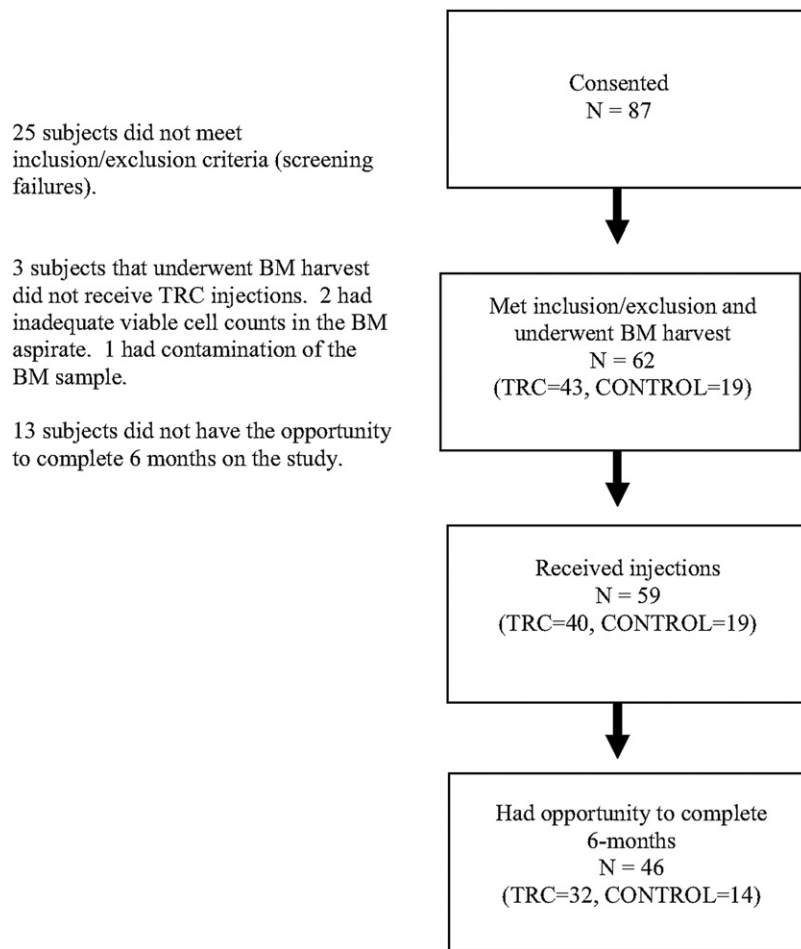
Consented
N = 87

25 subjects did not meet inclusion/exclusion criteria (screening failures).

3 subjects that underwent BM harvest did not receive TRC injections. 2 had inadequate viable cell counts in the BM aspirate. 1 had contamination of the BM sample.

Met inclusion/exclusion and underwent BM harvest
N = 62
(TRC=43, CONTROL=19)

13 subjects did not have the opportunity to complete 6 months on the study.

Received injections
N = 59
(TRC=40, CONTROL=19)

Had opportunity to complete 6-months
N = 46
(TRC=32, CONTROL=14)